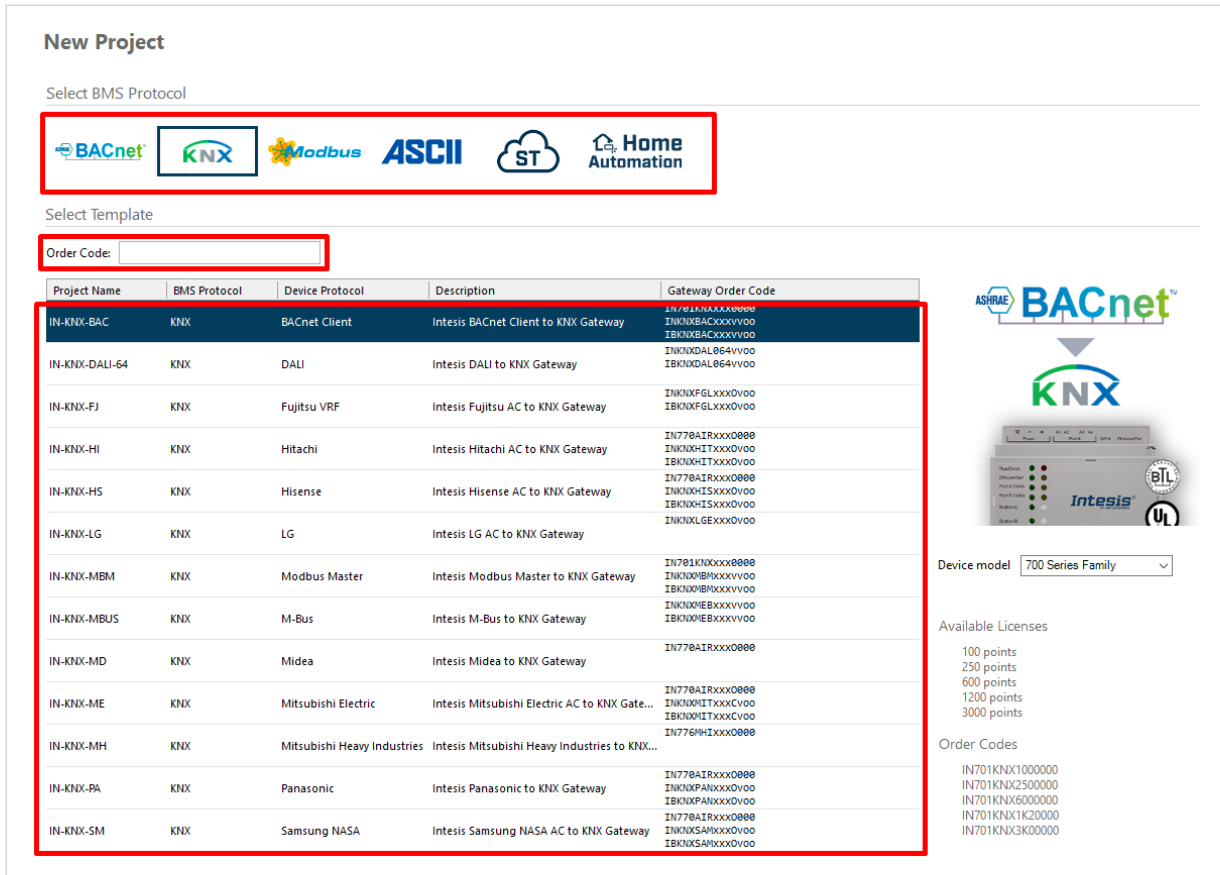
New Project

Select BMS Protocol

BACnet KNX Modbus ASCII ST Home Automation

Select Template

Order Code:

| Project Name | BMS Protocol | Device Protocol | Description | Gateway Order Code |
|---|---|---|---|---|
| IN-KNX-BAC | KNX | BACnet Client | Intesis BACnet Client to KNX Gateway | IN701KNXxxx0000 INKNXBACxxxvvoo IBKNXBACxxxvvoo |
| IN-KNX-DALI-64 | KNX | DALI | Intesis DALI to KNX Gateway | INKNXDAL064vvoo IBKNXDAL064vvoo |
| IN-KNX-FJ | KNX | Fujitsu VRF | Intesis Fujitsu AC to KNX Gateway | INKNXFGLxxx0voo IBKNXFGLxxx0voo |
| IN-KNX-HI | KNX | Hitachi | Intesis Hitachi AC to KNX Gateway | IN770AIRxxxO000 INKNXHITxxx0voo IBKNXHITxxx0voo |
| IN-KNX-HS | KNX | Hisense | Intesis Hisense AC to KNX Gateway | IN770AIRxxxO000 INKNXHISxxx0voo IBKNXHISxxx0voo |
| IN-KNX-LG | KNX | LG | Intesis LG AC to KNX Gateway | INKNXLGExxx0voo |
| IN-KNX-MBM | KNX | Modbus Master | Intesis Modbus Master to KNX Gateway | IN701KNXxxx0000 INKNXMBMxxxvvoo IBKNXMBMxxxvvoo |
| IN-KNX-MBUS | KNX | M-Bus | Intesis M-Bus to KNX Gateway | INKNXMEBxxxvvoo IBKNXMEBxxxvvoo |
| IN-KNX-MD | KNX | Midea | Intesis Midea to KNX Gateway | IN770AIRxxxO000 |
| IN-KNX-ME | KNX | Mitsubishi Electric | Intesis Mitsubishi Electric AC to KNX Gate... | IN770AIRxxxO000 INKNXMITxxxCvoo IBKNXMITxxxCvoo |
| IN-KNX-MH | KNX | Mitsubishi Heavy Industries | Intesis Mitsubishi Heavy Industries to KNX... | IN776MHIxxxO000 |
| IN-KNX-PA | KNX | Panasonic | Intesis Panasonic to KNX Gateway | IN770AIRxxxO000 INKNXPANxxx0voo IBKNXPANxxx0voo |
| IN-KNX-SM | KNX | Samsung NASA | Intesis Samsung NASA AC to KNX Gateway | IN770AIRxxxO000 INKNXSAMxxx0voo IBKNXSAMxxx0voo |

ASHRAE BACnet

KNX

Intesis

Device model 700 Series Family

Available Licenses
100 points
250 points
600 points
1200 points
3000 points

Order Codes
IN701KNX1000000
IN701KNX2500000
IN701KNX6000000
IN701KNX1K20000
IN701KNX3K00000